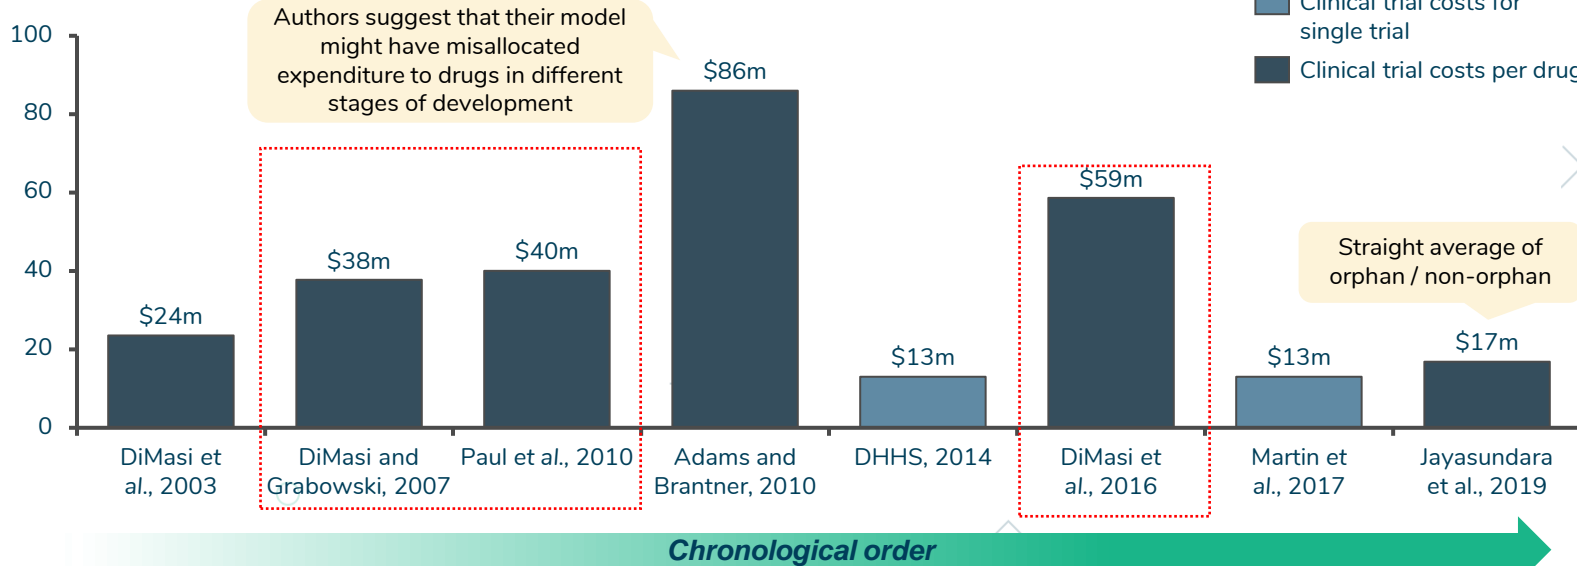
Clinical trial costs for single trial

Clinical trial costs per drug

Authors suggest that their model might have misallocated expenditure to drugs in different stages of development

Straight average of orphan / non-orphan

100
80
60
40
20
0

$24m
$38m
$40m
$86m
$13m
$59m
$13m
$17m

DiMasi et al., 2003
DiMasi and Grabowski, 2007
Paul et al., 2010
Adams and Brantner, 2010
DHHS, 2014
DiMasi et al., 2016
Martin et al., 2017
Jayasundara et al., 2019

Chronological order